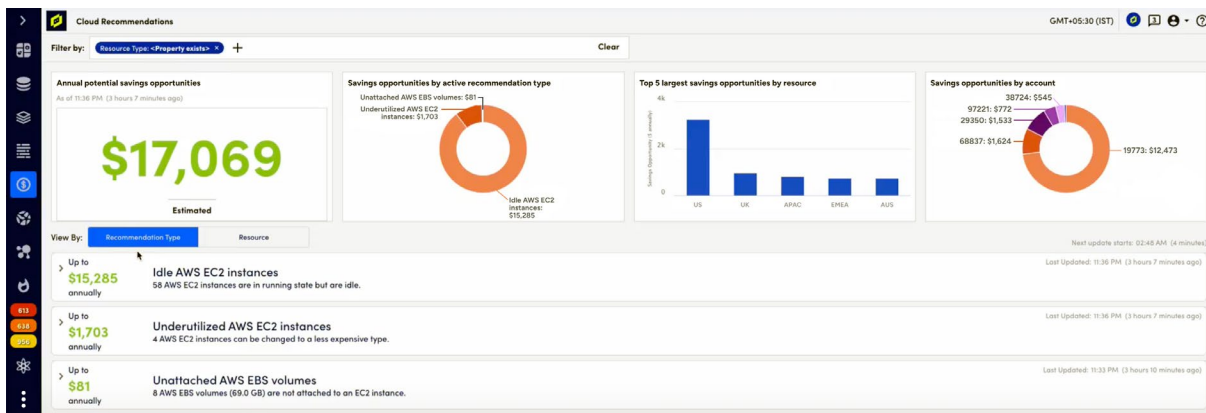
Cloud Recommendations

GMT+05:30 (IST)

Filter by: Resource Type: <Property exists> × +

Clear

Annual potential savings opportunities

As of 11:36 PM (3 hours 7 minutes ago)

$17,069

Estimated

Savings opportunities by active recommendation type

Unattached AWS EBS volumes: $81

Underutilized AWS EC2 instances: $1,703

Idle AWS EC2 instances: $15,285

Top 5 largest savings opportunities by resource

4k

2k

0

Savings Opportunity ($ annually)

US

UK

APAC

EMEA

AUS

Savings opportunities by account

38724: $545

97221: $772

29350: $1,533

68837: $1,624

19773: $12,473

View By: Recommendation Type Resource

Next update starts: 02:48 AM (4 minutes)

613
638
956

Up to
$15,285
annually

Idle AWS EC2 instances

58 AWS EC2 instances are in running state but are idle.

Last Updated: 11:36 PM (3 hours 7 minutes ago)

Up to
$1,703
annually

Underutilized AWS EC2 instances

4 AWS EC2 instances can be changed to a less expensive type.

Last Updated: 11:36 PM (3 hours 7 minutes ago)

Up to
$81
annually

Unattached AWS EBS volumes

8 AWS EBS volumes (69.0 GB) are not attached to an EC2 instance.

Last Updated: 11:33 PM (3 hours 10 minutes ago)